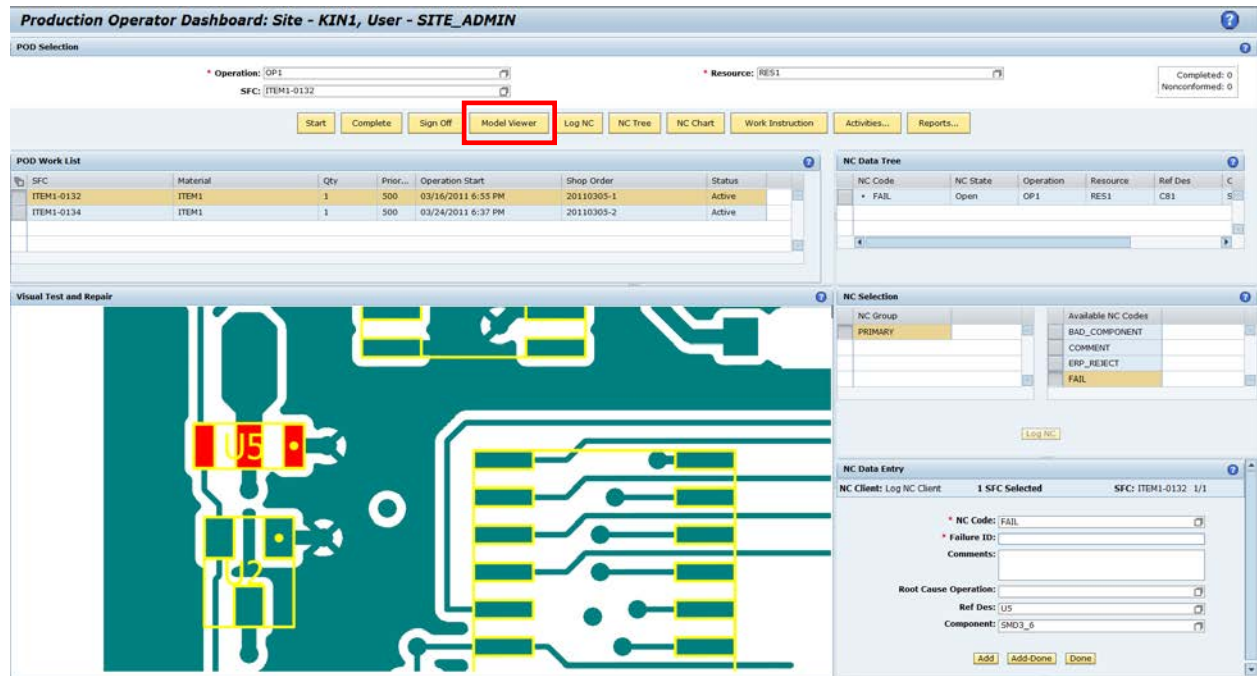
Production Operator Dashboard: Site - KIN1, User - SITE_ADMIN

POD Selection

* Operation: OP1
SFC: ITEM1-0132

* Resource: RES1

Completed: 0
Nonconformed: 0

Start | Complete | Sign Off | Model Viewer | Log NC | NC Tree | NC Chart | Work Instruction | Activities... | Reports...

POD Work List

| SFC | Material | Qty | Prior... | Operation Start | Shop Order | Status |
|---|---|---|---|---|---|---|
| ITEM1-0132 | ITEM1 | 1 | 500 | 03/16/2011 6:55 PM | 20110305-1 | Active |
| ITEM1-0134 | ITEM1 | 1 | 500 | 03/24/2011 6:37 PM | 20110305-2 | Active |

NC Data Tree

| NC Code | NC State | Operation | Resource | Ref Des | C |
|---|---|---|---|---|---|
| • FAIL | Open | OP1 | RES1 | C81 | S |

Visual Test and Repair

U5

U2

NC Selection

| NC Group |
|---|
| PRIMARY |

| Available NC Codes |
|---|
| BAD_COMPONENT |
| COMMENT |
| ERP_REJECT |
| FAIL |

Log NC

NC Data Entry

NC Client: Log NC Client    1 SFC Selected    SFC: ITEM1-0132 1/1

* NC Code: FAIL
* Failure ID:
Comments:
Root Cause Operation:
Ref Des: U5
Component: SMD3_6

Add | Add-Done | Done